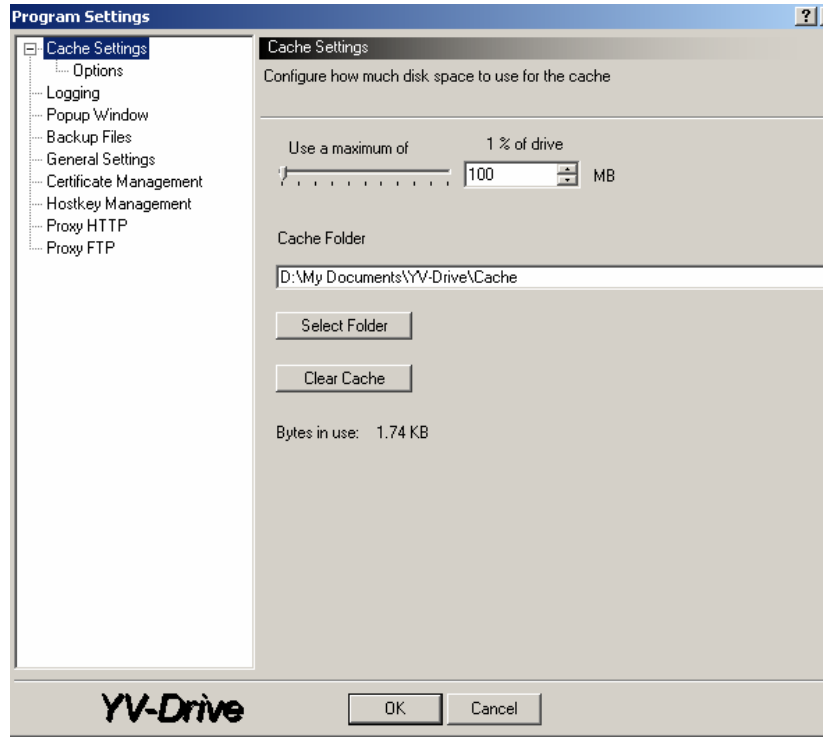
Program Settings

?

Cache Settings
Options
Logging
Popup Window
Backup Files
General Settings
Certificate Management
Hostkey Management
Proxy HTTP
Proxy FTP

Cache Settings

Configure how much disk space to use for the cache

Use a maximum of

1 % of drive

100

MB

Cache Folder

D:\My Documents\YV-Drive\Cache

Select Folder

Clear Cache

Bytes in use: 1.74 KB

YV-Drive

OK

Cancel